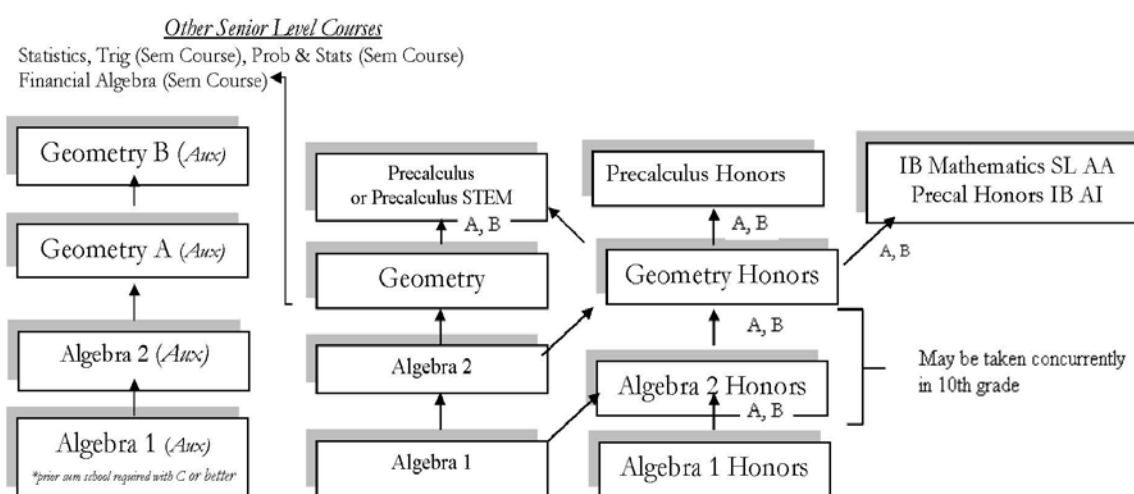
Other Senior Level Courses

Statistics, Trig (Sem Course), Prob & Stats (Sem Course)
Financial Algebra (Sem Course)

Geometry B (Aux)

Geometry A (Aux)

Algebra 2 (Aux)

Algebra 1 (Aux)
*prior sum school required with C or better

Precalculus
or Precalculus STEM

A, B

Geometry

Algebra 2

Algebra 1

Precalculus Honors

A, B

Geometry Honors

A, B

Algebra 2 Honors

A, B

Algebra 1 Honors

IB Mathematics SL AA
Precal Honors IB AI

A, B

May be taken concurrently in 10th grade